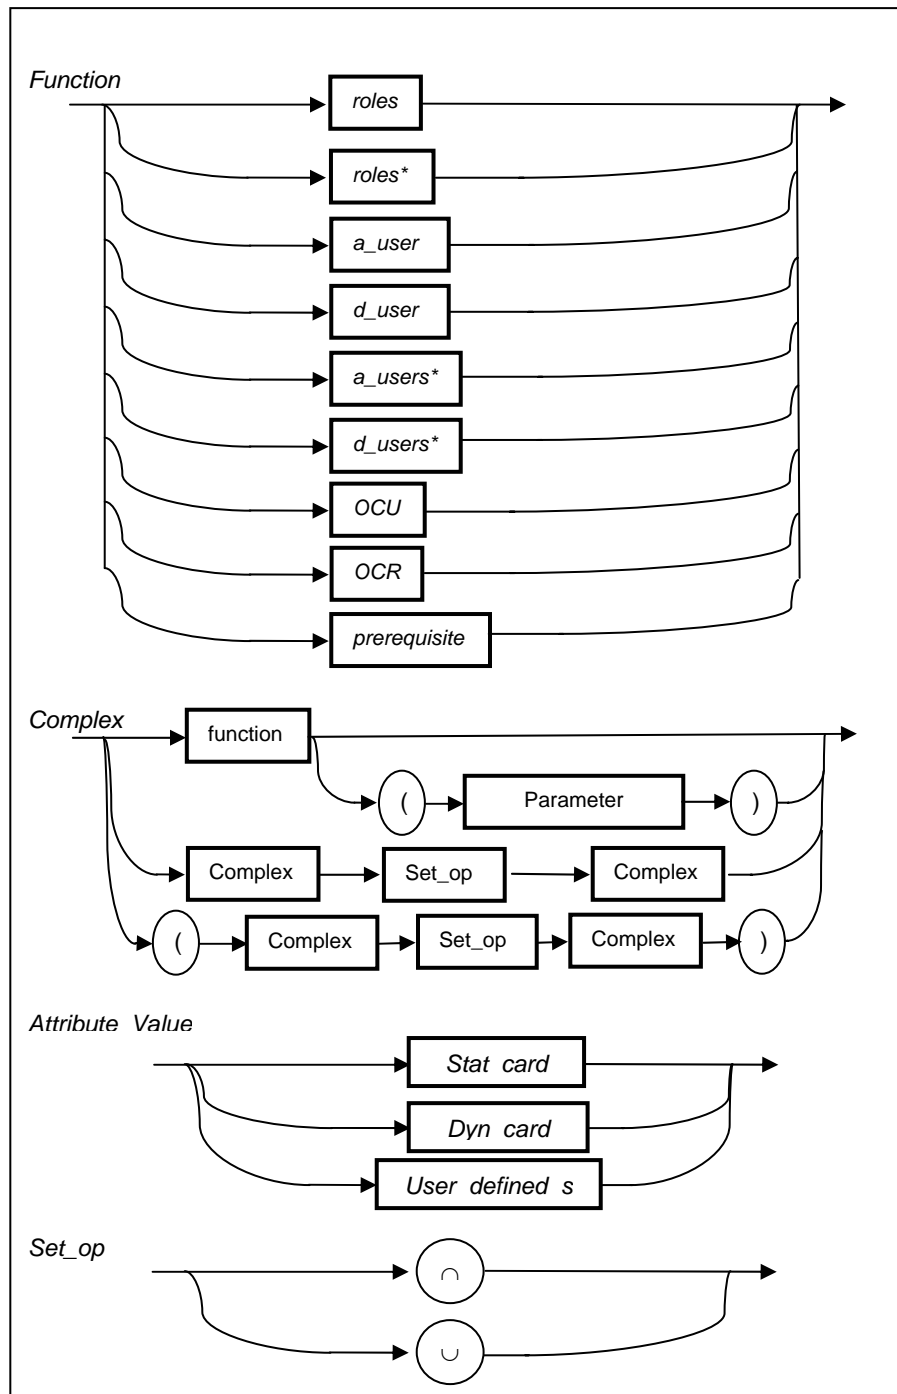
Function

roles

roles*

a_user

d_user

a_users*

d_users*

OCU

OCR

prerequisite

Complex

function

(

Parameter

)

Complex

Set_op

Complex

(

Complex

Set_op

Complex

)

Attribute Value

Stat card

Dyn card

User defined s

Set_op

$\cap$

$\cup$